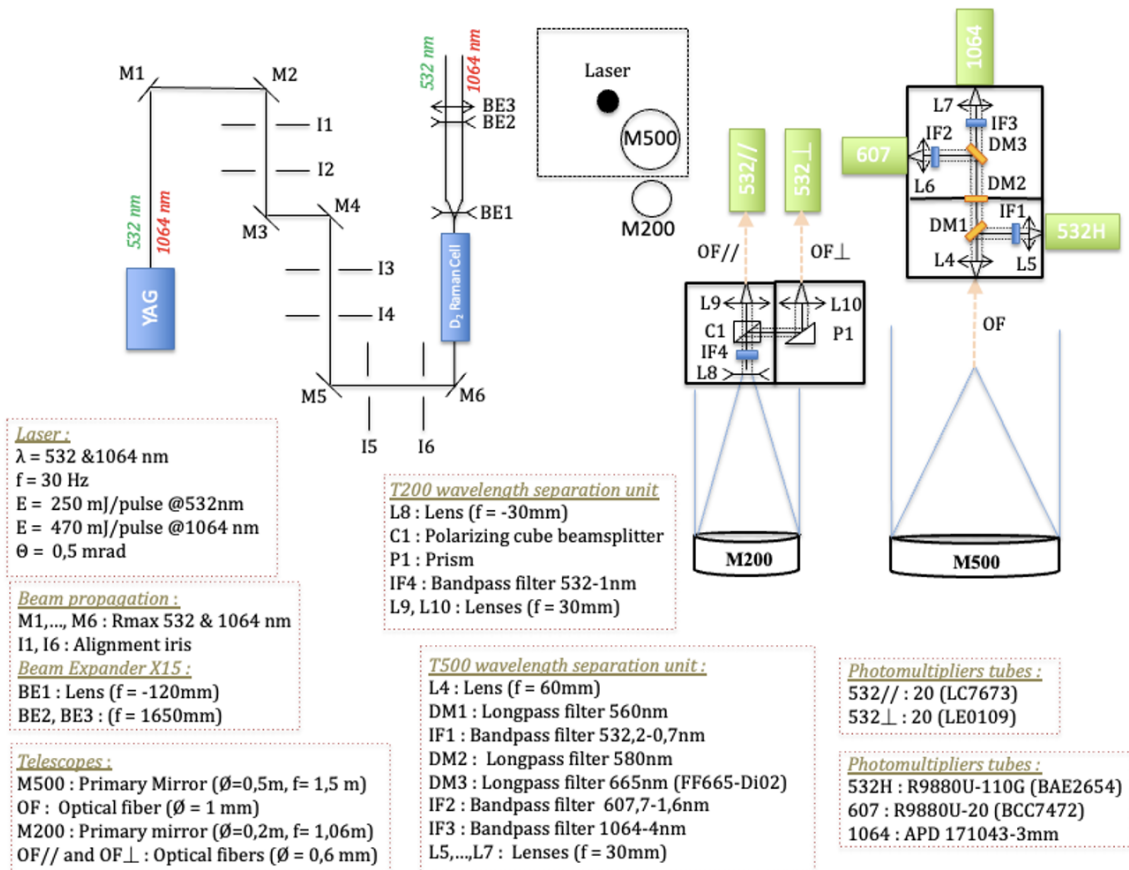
M1
M2
I1
I2
M3
M4
532 nm
1064 nm
YAG
I3
I4
M5
M6
I5
I6
532 nm
1064 nm
BE3
BE2
BE1
$D_2$ Raman Cell
Laser
M500
M200
532//
532⊥
OF//
OF⊥
L9
L10
C1
P1
IF4
L8
M200
1064
L7
IF3
607
IF2
DM3
L6
DM2
DM1
IF1
532H
L4
L5
OF
M500

Laser :
λ = 532 &1064 nm
f = 30 Hz
E = 250 mJ/pulse @532nm
E = 470 mJ/pulse @1064 nm
Θ = 0,5 mrad

Beam propagation :
M1,..., M6 : Rmax 532 & 1064 nm
I1, I6 : Alignment iris
Beam Expander X15 :
BE1 : Lens (f = -120mm)
BE2, BE3 : (f = 1650mm)

Telescopes :
M500 : Primary Mirror (Ø=0,5m, f= 1,5 m)
OF : Optical fiber (Ø = 1 mm)
M200 : Primary mirror (Ø=0,2m, f= 1,06m)
OF// and OF⊥ : Optical fibers (Ø = 0,6 mm)

T200 wavelength separation unit
L8 : Lens (f = -30mm)
C1 : Polarizing cube beamsplitter
P1 : Prism
IF4 : Bandpass filter 532-1nm
L9, L10 : Lenses (f = 30mm)

T500 wavelength separation unit :
L4 : Lens (f = 60mm)
DM1 : Longpass filter 560nm
IF1 : Bandpass filter 532,2-0,7nm
DM2 : Longpass filter 580nm
DM3 : Longpass filter 665nm (FF665-Di02)
IF2 : Bandpass filter 607,7-1,6nm
IF3 : Bandpass filter 1064-4nm
L5,...,L7 : Lenses (f = 30mm)

Photomultipliers tubes :
532// : 20 (LC7673)
532⊥ : 20 (LE0109)

Photomultipliers tubes :
532H : R9880U-110G (BAE2654)
607 : R9880U-20 (BCC7472)
1064 : APD 171043-3mm